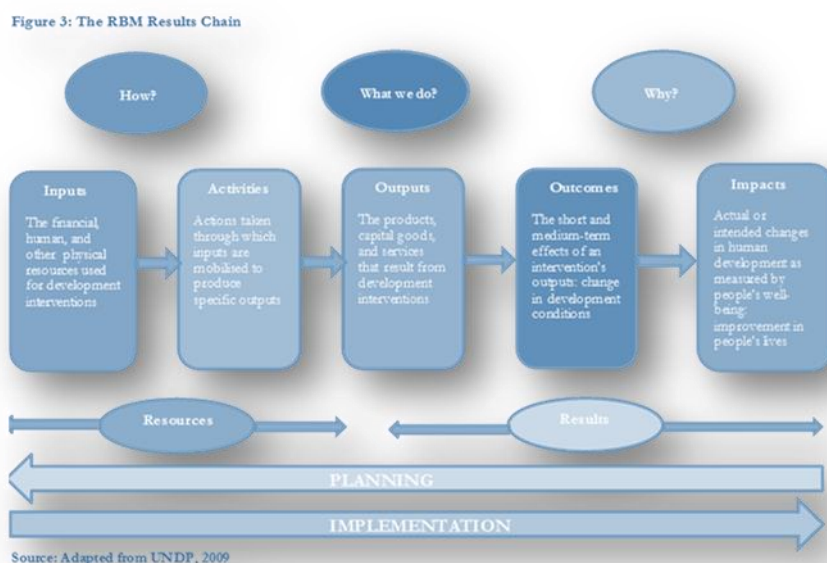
Figure 3: The RBM Results Chain

How?

What we do?

Why?

Inputs

The financial, human, and other physical resources used for development interventions

Activities

Actions taken through which inputs are mobilised to produce specific outputs

Outputs

The products, capital goods, and services that result from development interventions

Outcomes

The short and medium-term effects of an intervention's outputs: change in development conditions

Impacts

Actual or intended changes in human development as measured by people's well-being: improvement in people's lives

Resources

Results

PLANNING

IMPLEMENTATION

Source: Adapted from UNDP, 2009